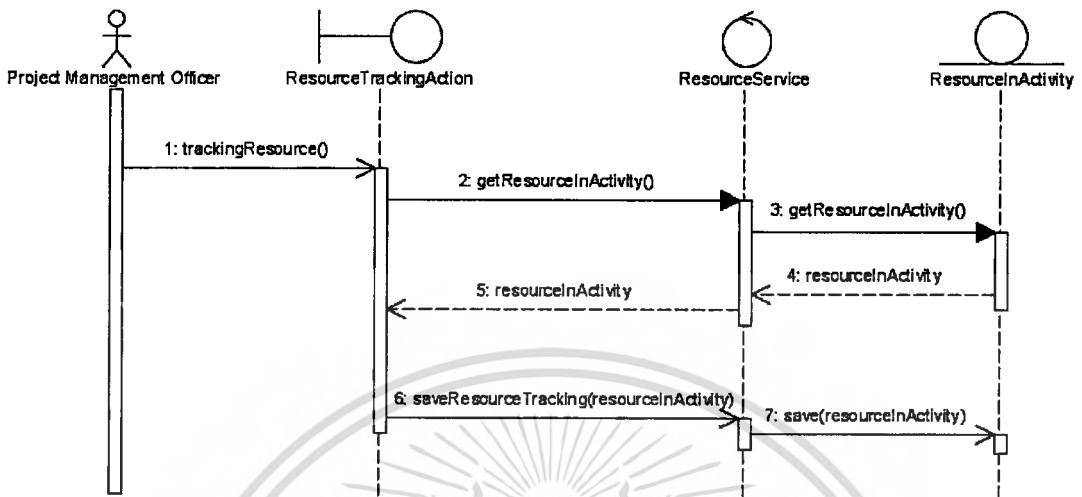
Project Management Officer

ResourceTrackingAction

ResourceService

ResourceInActivity

1: trackingResource()

2: getResourceInActivity()

3: getResourceInActivity()

4: resourceInActivity

5: resourceInActivity

6: saveResourceTracking(resourceInActivity)

7: save(resourceInActivity)